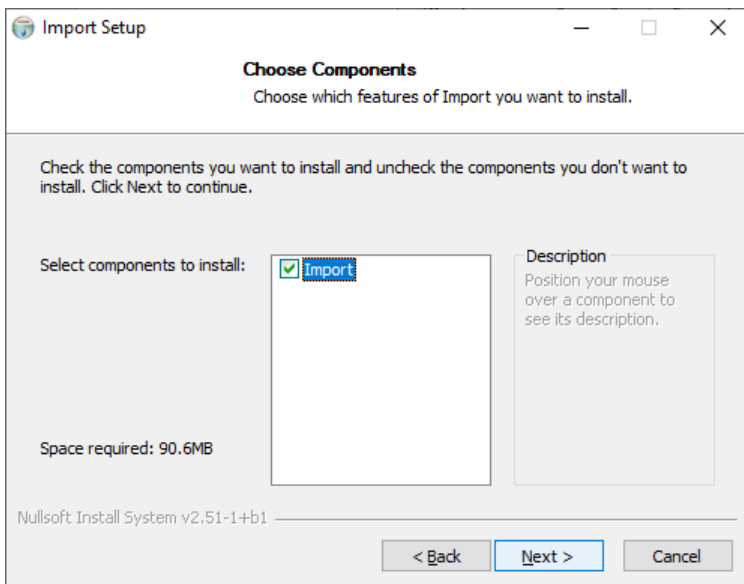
Import Setup

Choose Components

Choose which features of Import you want to install.

Check the components you want to install and uncheck the components you don't want to install. Click Next to continue.

Select components to install:

Import

Description

Position your mouse over a component to see its description.

Space required: 90.6MB

Nullsoft Install System v2.51-1+b1

< Back

Next >

Cancel